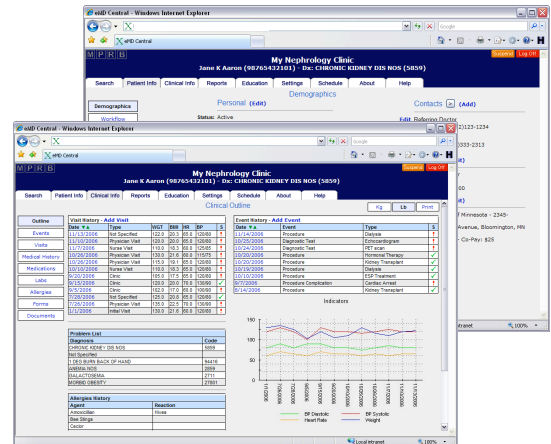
eMD Central - Windows Internet Explorer

Google

eMD Central

M P R B

Suspend Log Off

My Nephrology Clinic
Jane K Aaron (98765432101) - Dx: CHRONIC KIDNEY DIS NOS (5859)

Search | Patient Info | Clinical Info | Reports | Education | Settings | Schedule | About | Help

Demographics

Demographics

Workflow

Personal (Edit)

Status: Active

Contacts (Add)

Edit Referring Doctor

)123-1234

333-2313

f Minnesota - 2345-

ve, Bloomington, MN

Co-Pay: $25

eMD Central - Windows Internet Explorer

Google

eMD Central

M P R B

Suspend Log Off

My Nephrology Clinic
Jane K Aaron (98765432101) - Dx: CHRONIC KIDNEY DIS NOS (5859)

Search | Patient Info | Clinical Info | Reports | Education | Settings | Schedule | About | Help

Clinical Outline

Kg | Lb | Print

Outline
Events
Visits
Medical History
Medications
Labs
Allergies
Forms
Documents

Visit History - Add Visit

| Date | Type | WGT | BMI | HR | BP | S |
|---|---|---|---|---|---|---|
| 11/13/2006 | Not Specified | 122.0 | 20.0 | 65.0 | 120/80 | ! |
| 11/10/2006 | Physician Visit | 120.0 | 20.0 | 65.0 | 120/80 | ! |
| 11/7/2006 | Nurse Visit | 110.0 | 18.3 | 65.0 | 120/80 | ! |
| 10/26/2006 | Physician Visit | 130.0 | 21.6 | 60.0 | 115/75 | ! |
| 10/17/2006 | Nurse Visit | 115.0 | 19.1 | 65.0 | 120/80 | ! |
| 10/10/2006 | Nurse Visit | 120.0 | 20.0 | 65.0 | 120/80 | ! |
| 9/20/2006 | Clinic | 95.0 | 17.5 | 65.0 | 120/80 | ! |
| 9/15/2006 | Clinic | 120.0 | 20.0 | 70.0 | 130/90 | ✓ |
| 8/5/2006 | Clinic | 102.0 | 17.0 | 60.0 | 100/60 | ! |
| 7/28/2006 | Not Specified | 125.0 | 20.6 | 65.0 | 120/80 | ✓ |
| 7/26/2006 | Physician Visit | 135.0 | 22.5 | 79.0 | 120/80 | ! |
| 1/1/2006 | Initial Visit | 130.0 | 21.6 | 60.0 | 110/80 | ! |

Event History - Add Event

| Date | Event | Type | S |
|---|---|---|---|
| 11/14/2006 | Procedure | Dialysis | ! |
| 10/25/2006 | Diagnostic Test | Echocardiogram | ! |
| 10/24/2006 | Diagnostic Test | PET scan | ! |
| 10/20/2006 | Procedure | Hormonal Therapy | ✓ |
| 10/20/2006 | Procedure | Kidney Transplant | ✓ |
| 10/19/2006 | Procedure | Dialysis | ✓ |
| 10/10/2006 | Procedure | ESP Treatment | ✓ |
| 9/7/2006 | Procedure Complication | Cardiac Arrest | ! |
| 8/14/2006 | Procedure | Kidney Transplant | ✓ |

Problem List

| Diagnosis | Code |
|---|---|
| CHRONIC KIDNEY DIS NOS | 5859 |
| Not Specified | |
| 1 DEG BURN BACK OF HAND | 94416 |
| ANEMIA NOS | 2859 |
| GALACTOSEMIA | 2711 |
| MORBID OBESITY | 27801 |

Allergies History

| Agent | Reaction |
|---|---|
| Amoxicillian | Hives |
| Bee Stings | |
| Ceclor | |

Indicators

BP Diastolic | BP Systolic | Heart Rate | Weight

Local intranet | 100%

ntranet | 100%